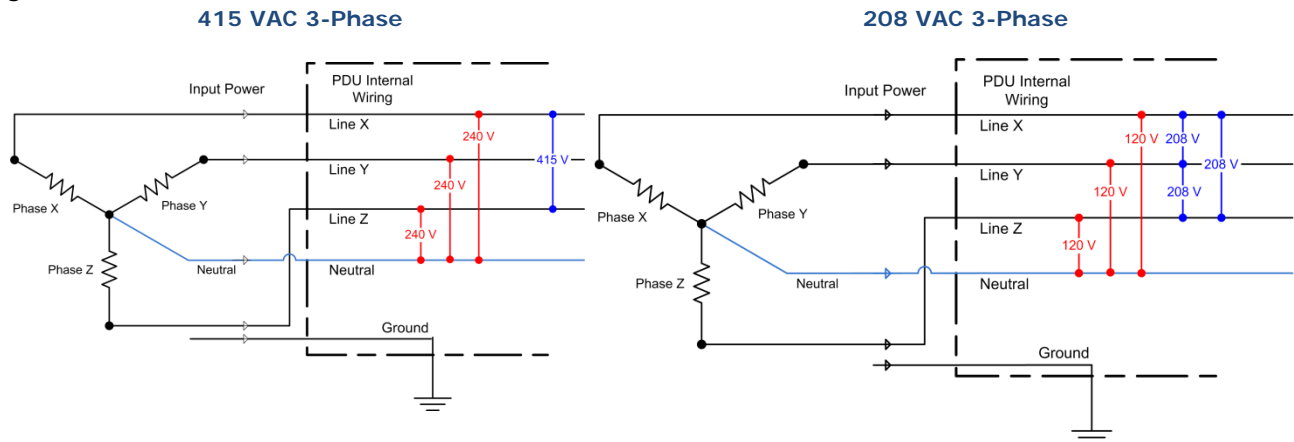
415 VAC 3-Phase

Input Power

PDU Internal Wiring

Line X

Line Y

Line Z

Neutral

Ground

Phase X

Phase Y

Phase Z

Neutral

240 V

240 V

240 V

415 V

208 VAC 3-Phase

Input Power

PDU Internal Wiring

Line X

Line Y

Line Z

Neutral

Ground

Phase X

Phase Y

Phase Z

Neutral

120 V

120 V

120 V

208 V

208 V

208 V